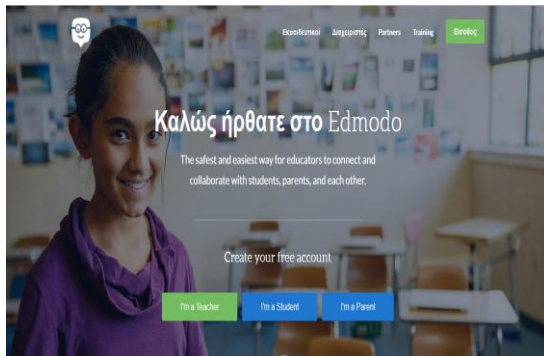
Εκπαιδευτικοί Διαχειριστές Partners Training Είσοδος

Καλώς ήρθατε στο Edmodo

The safest and easiest way for educators to connect and collaborate with students, parents, and each other.

Create your free account

I'm a Teacher I'm a Student I'm a Parent